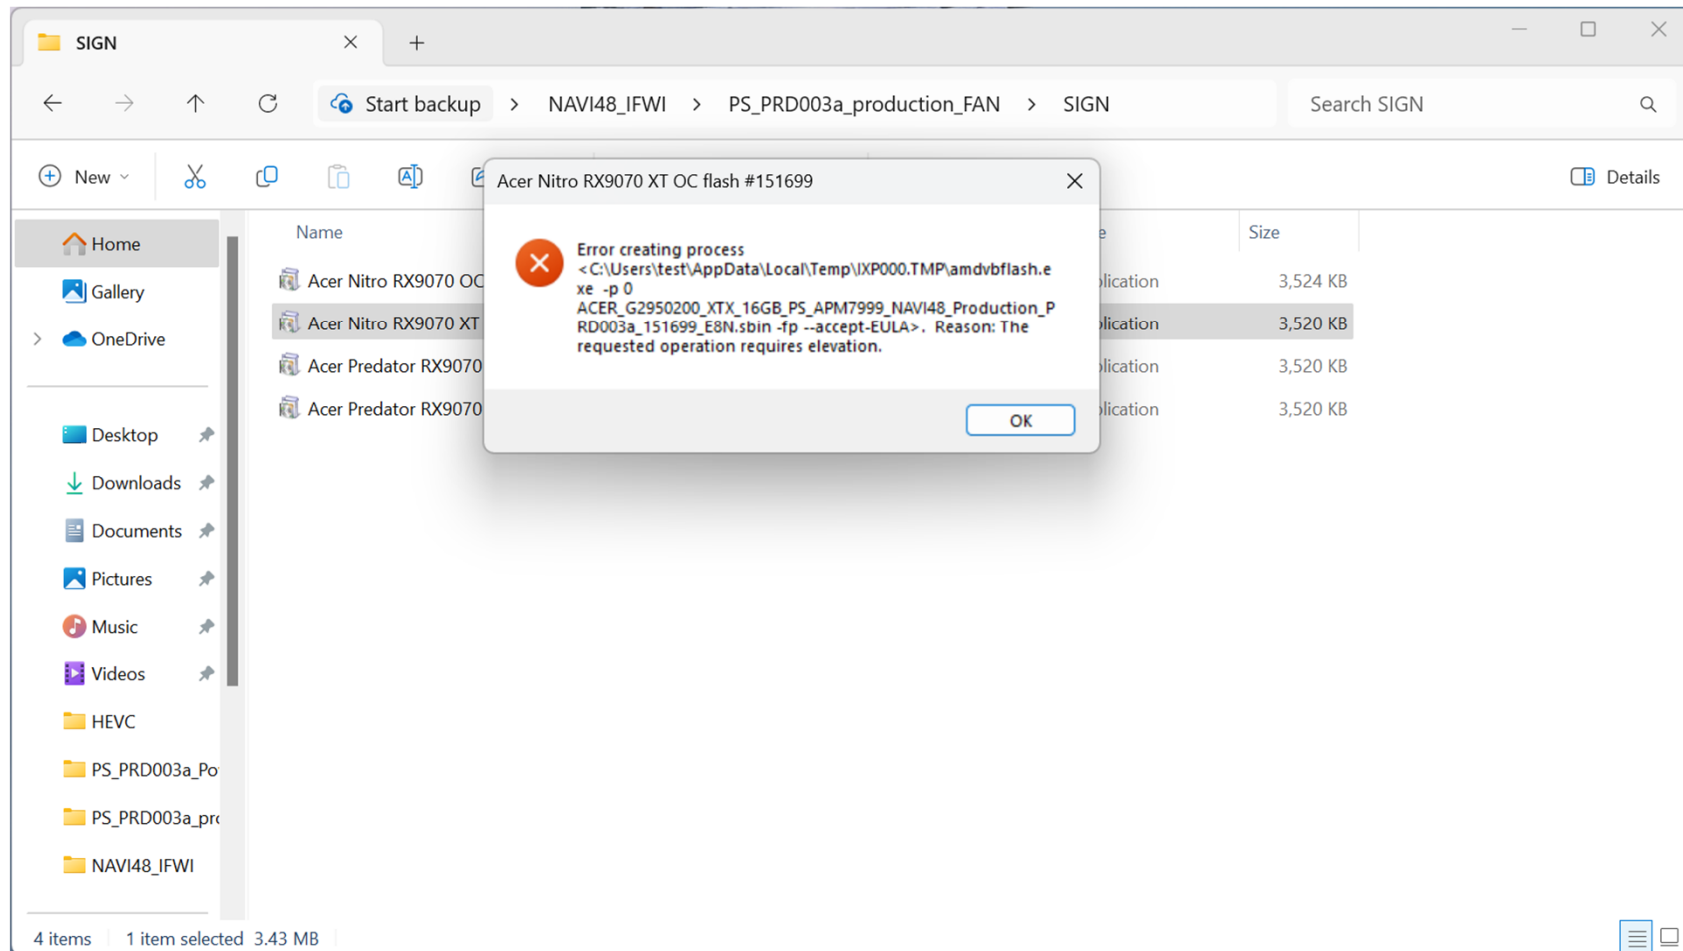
SIGN

Start backup > NAVI48_IFWI > PS_PRD003a_production_FAN > SIGN

Search SIGN

New

Details

Home

Gallery

OneDrive

Desktop

Downloads

Documents

Pictures

Music

Videos

HEVC

PS_PRD003a_Po

PS_PRD003a_pro

NAVI48_IFWI

Name

Size

Acer Nitro RX9070 OC

Acer Nitro RX9070 XT

Acer Predator RX9070

Acer Predator RX9070

plication 3,524 KB

plication 3,520 KB

plication 3,520 KB

plication 3,520 KB

Acer Nitro RX9070 XT OC flash #151699

Error creating process <C:\Users\test\AppData\Local\Temp\IXP000.TMP\amdvbflash.exe -p 0 ACER_G2950200_XTX_16GB_PS_APM7999_NAVI48_Production_PRD003a_151699_E8N.sbin -fp --accept-EULA>. Reason: The requested operation requires elevation.

OK

4 items 1 item selected 3.43 MB